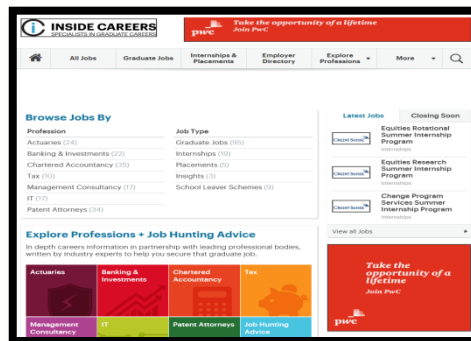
INSIDE CAREERS
SPECIALISTS IN GRADUATE CAREERS

pwc Take the opportunity of a lifetime
Join PwC

All Jobs | Graduate Jobs | Internships & Placements | Employer Directory | Explore Professions | More

Browse Jobs By

| Profession | Job Type |
|---|---|
| Actuaries (24) | Graduate Jobs (95) |
| Banking & Investments (22) | Internships (19) |
| Chartered Accountancy (35) | Placements (5) |
| Tax (10) | Insights (3) |
| Management Consultancy (17) | School Leaver Schemes (9) |
| IT (17) | |
| Patent Attorneys (34) | |

Explore Professions + Job Hunting Advice

In depth careers information in partnership with leading professional bodies, written by industry experts to help you secure that graduate job.

Actuaries
Banking & Investments
Chartered Accountancy
Tax
Management Consultancy
IT
Patent Attorneys
Job Hunting Advice

Latest Jobs | Closing Soon

Equities Rotational Summer Internship Program
Internships

Equities Research Summer Internship Program
Internships

Change Program Services Summer Internship Program
Internships

View all Jobs

Take the opportunity of a lifetime
Join PwC
pwc